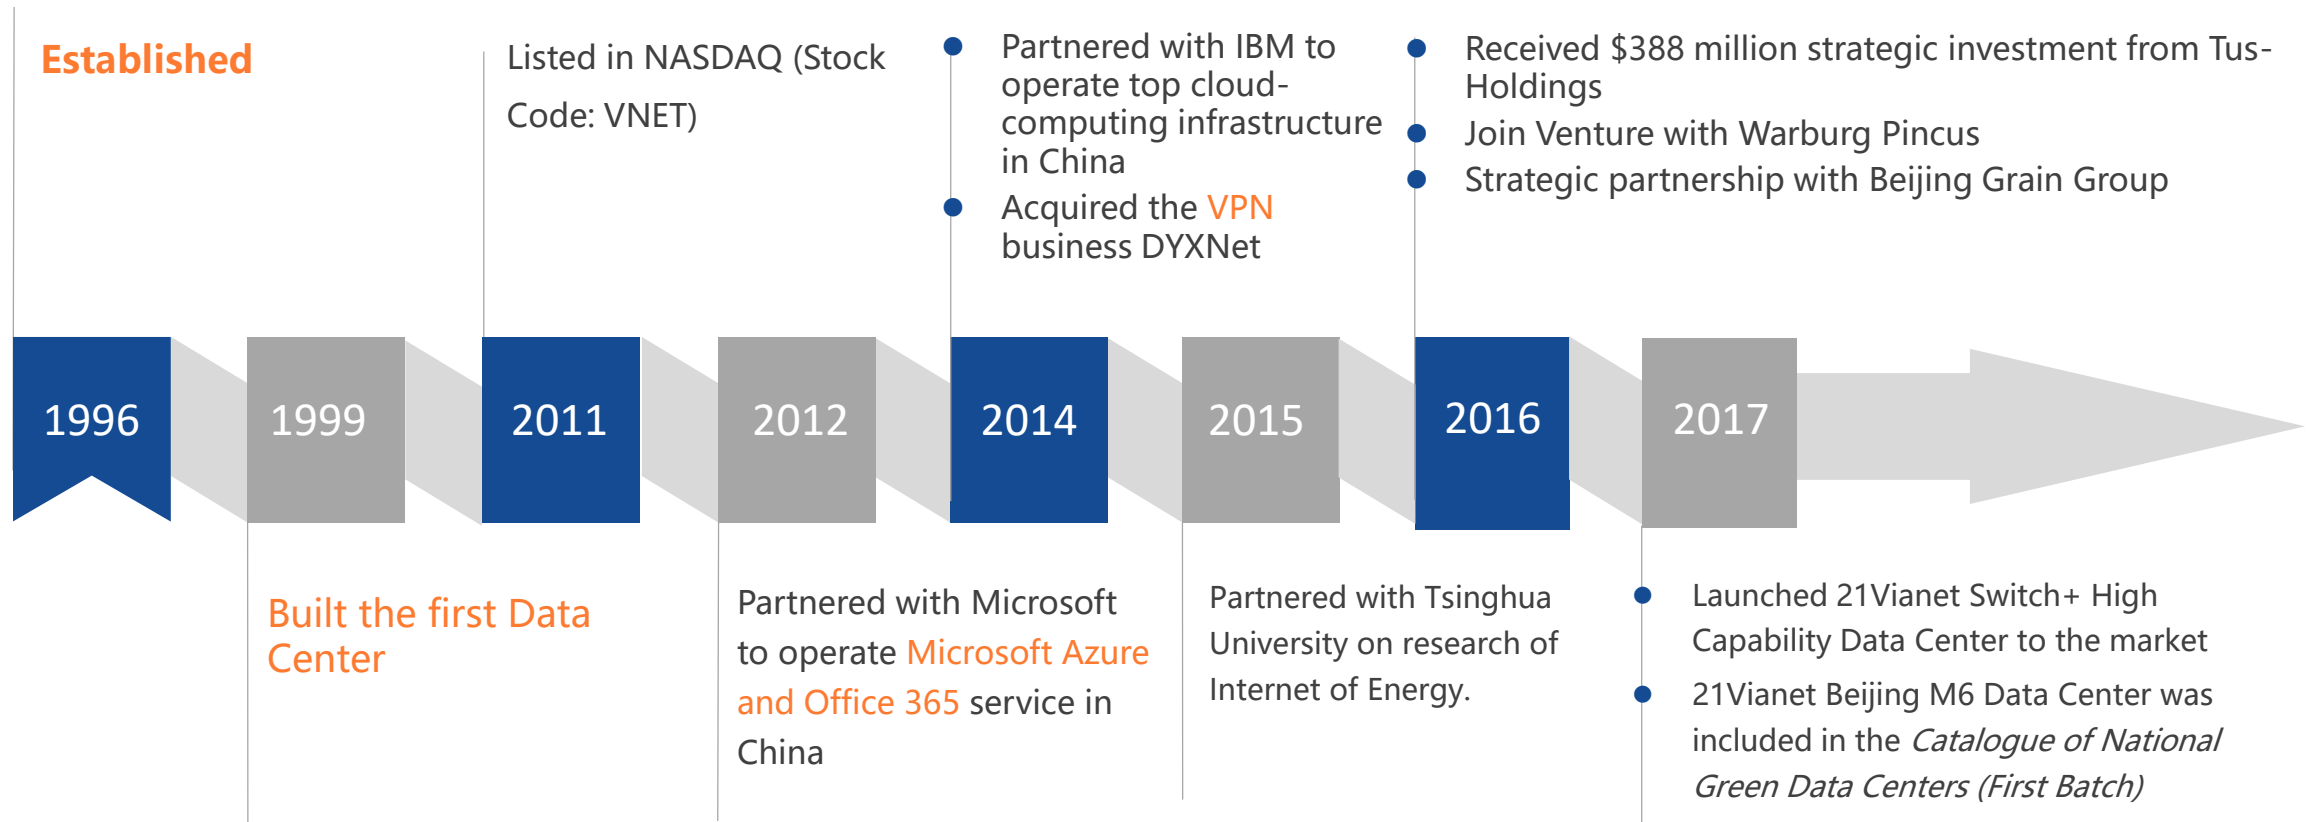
Established

Listed in NASDAQ (Stock Code: VNET)

Partnered with IBM to operate top cloud-computing infrastructure in China

Acquired the VPN business DYXNet

Received $388 million strategic investment from Tus-Holdings

Join Venture with Warburg Pincus

Strategic partnership with Beijing Grain Group

1996

1999

2011

2012

2014

2015

2016

2017

Built the first Data Center

Partnered with Microsoft to operate Microsoft Azure and Office 365 service in China

Partnered with Tsinghua University on research of Internet of Energy.

Launched 21Vianet Switch+ High Capability Data Center to the market

21Vianet Beijing M6 Data Center was included in the *Catalogue of National Green Data Centers (First Batch)*